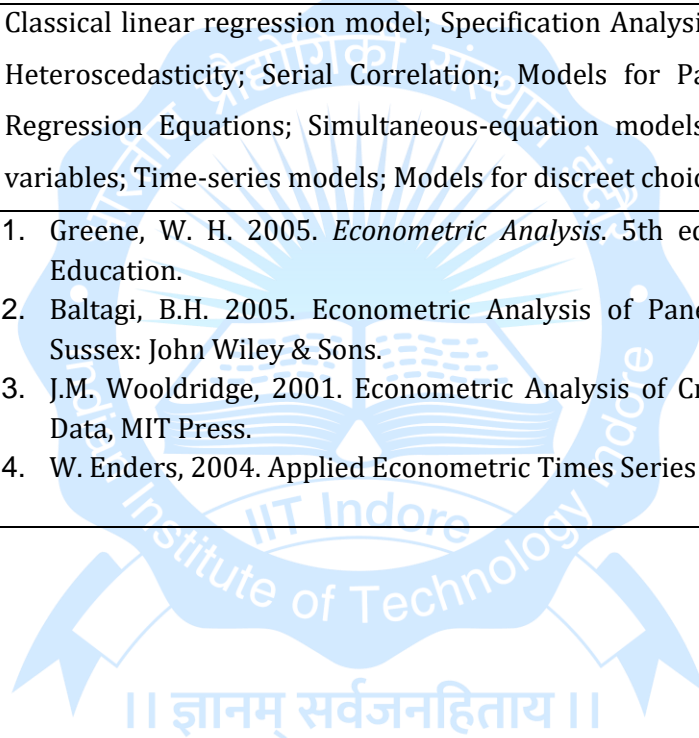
Classical linear regression model; Specification Analysi Heteroscedasticity; Serial Correlation; Models for Pa Regression Equations; Simultaneous-equation models variables; Time-series models; Models for discreet choic

1. Greene, W. H. 2005. *Econometric Analysis*. 5th ed Education.
2. Baltagi, B.H. 2005. Econometric Analysis of Pane Sussex: John Wiley & Sons.
3. J.M. Wooldridge, 2001. Econometric Analysis of Cr Data, MIT Press.
4. W. Enders, 2004. Applied Econometric Times Series

IIT Indore
Institute of Technology Indore
।। ज्ञानम् सर्वजनहिताय ।।